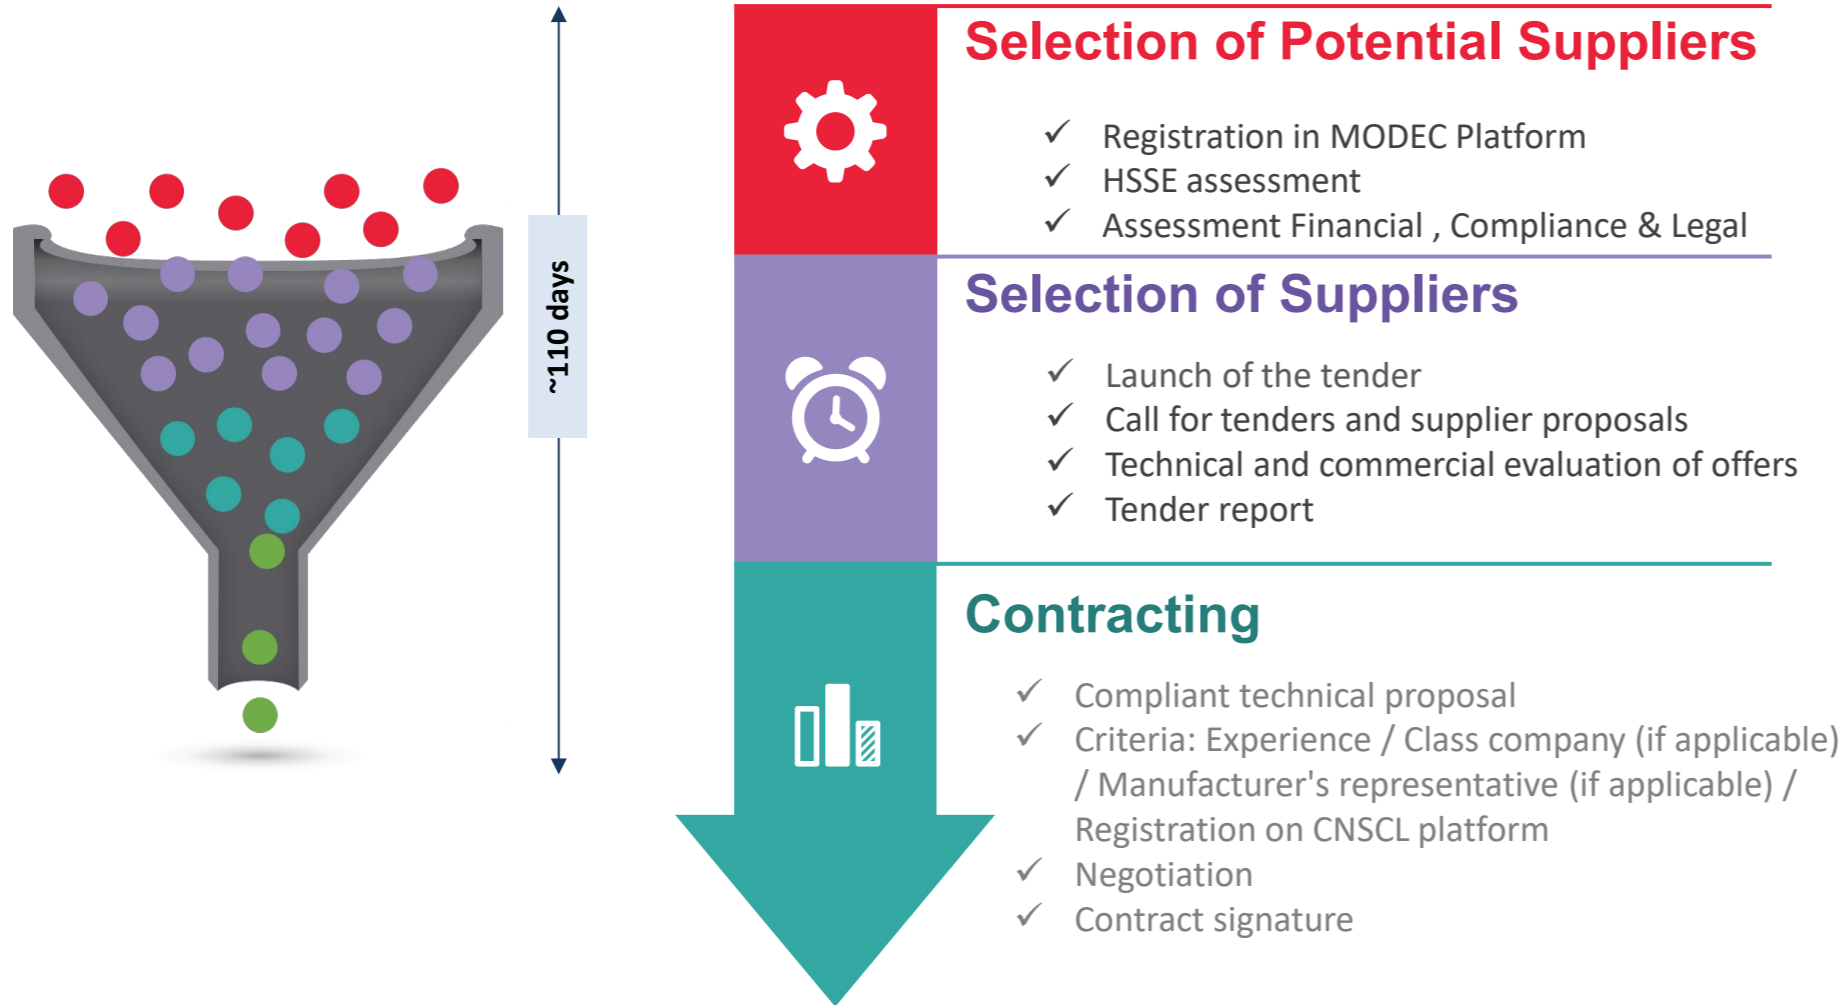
~110 days

Selection of Potential Suppliers

✓ Registration in MODEC Platform
✓ HSSE assessment
✓ Assessment Financial , Compliance & Legal

Selection of Suppliers

✓ Launch of the tender
✓ Call for tenders and supplier proposals
✓ Technical and commercial evaluation of offers
✓ Tender report

Contracting

✓ Compliant technical proposal
✓ Criteria: Experience / Class company (if applicable) / Manufacturer's representative (if applicable) / Registration on CNSCL platform
✓ Negotiation
✓ Contract signature